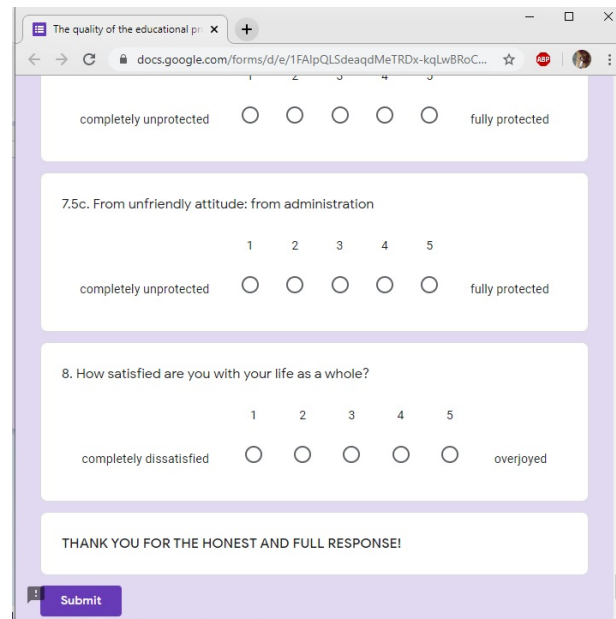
The quality of the educational pr ×

docs.google.com/forms/d/e/1FAIpQLSdeaqdMeTRDx-kqLwBRoC...

ABP

| | 1 | 2 | 3 | 4 | 5 | |
|---|---|---|---|---|---|---|
| completely unprotected | ◯ | ◯ | ◯ | ◯ | ◯ | fully protected |

7.5c. From unfriendly attitude: from administration

| | 1 | 2 | 3 | 4 | 5 | |
|---|---|---|---|---|---|---|
| completely unprotected | ◯ | ◯ | ◯ | ◯ | ◯ | fully protected |

8. How satisfied are you with your life as a whole?

| | 1 | 2 | 3 | 4 | 5 | |
|---|---|---|---|---|---|---|
| completely dissatisfied | ◯ | ◯ | ◯ | ◯ | ◯ | overjoyed |

THANK YOU FOR THE HONEST AND FULL RESPONSE!

Submit